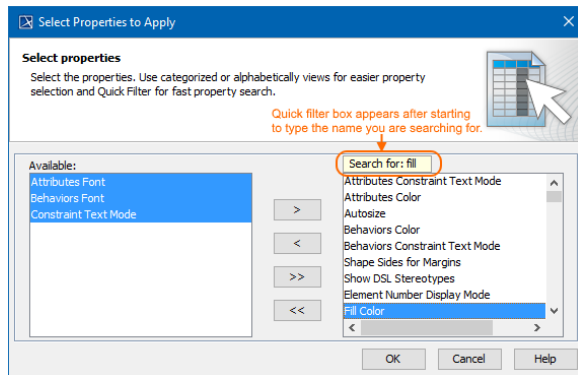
Select Properties to Apply

Select properties

Select the properties. Use categorized or alphabetically views for easier property selection and Quick Filter for fast property search.

Quick filter box appears after starting to type the name you are searching for.

Available:

Attributes Font
Behaviors Font
Constraint Text Mode

Search for: fill

Attributes Constraint Text Mode
Attributes Color
Autosize
Behaviors Color
Behaviors Constraint Text Mode
Shape Sides for Margins
Show DSL Stereotypes
Element Number Display Mode
Fill Color

>
<
>>
<<

OK
Cancel
Help